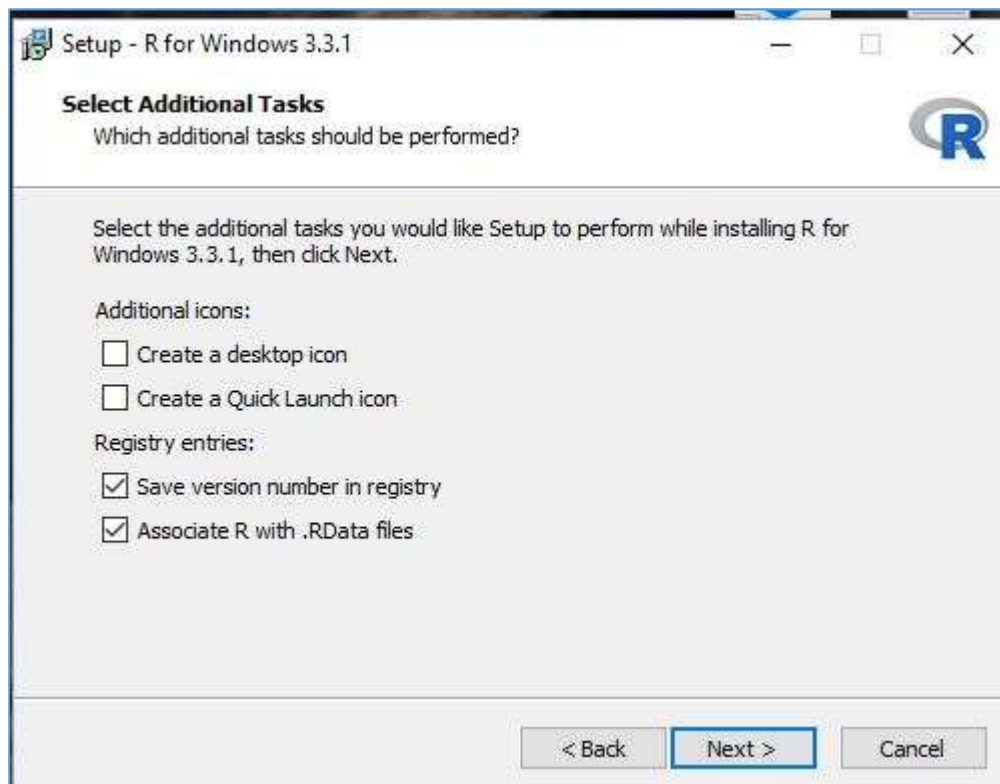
Setup - R for Windows 3.3.1

Select Additional Tasks
Which additional tasks should be performed?

R

Select the additional tasks you would like Setup to perform while installing R for Windows 3.3.1, then click Next.

Additional icons:

Create a desktop icon

Create a Quick Launch icon

Registry entries:

Save version number in registry

Associate R with .RData files

< Back  Next >  Cancel